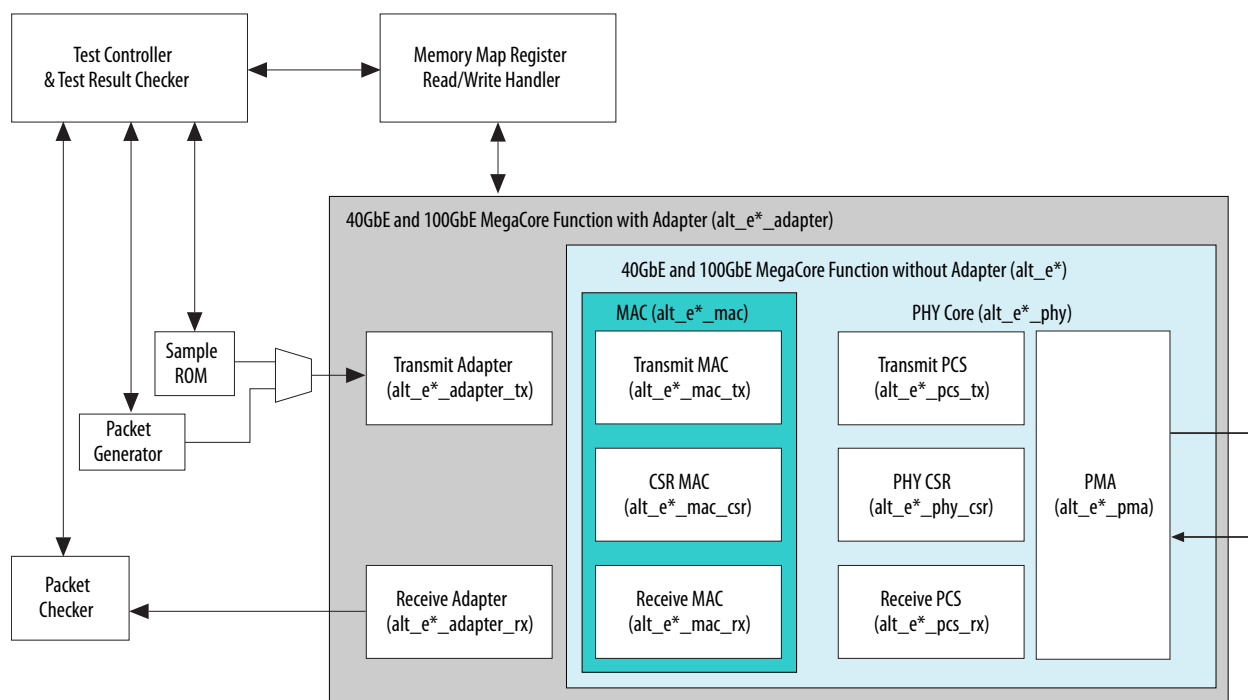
Test Controller
& Test Result Checker

Memory Map Register
Read/Write Handler

40GbE and 100GbE MegaCore Function with Adapter (alt_e*_adapter)

40GbE and 100GbE MegaCore Function without Adapter (alt_e*)

MAC (alt_e*_mac)

PHY Core (alt_e*_phy)

Sample
ROM

Packet
Generator

Transmit Adapter
(alt_e*_adapter_tx)

Transmit MAC
(alt_e*_mac_tx)

Transmit PCS
(alt_e*_pcs_tx)

CSR MAC
(alt_e*_mac_csr)

PHY CSR
(alt_e*_phy_csr)

PMA
(alt_e*_pma)

Packet
Checker

Receive Adapter
(alt_e*_adapter_rx)

Receive MAC
(alt_e*_mac_rx)

Receive PCS
(alt_e*_pcs_rx)